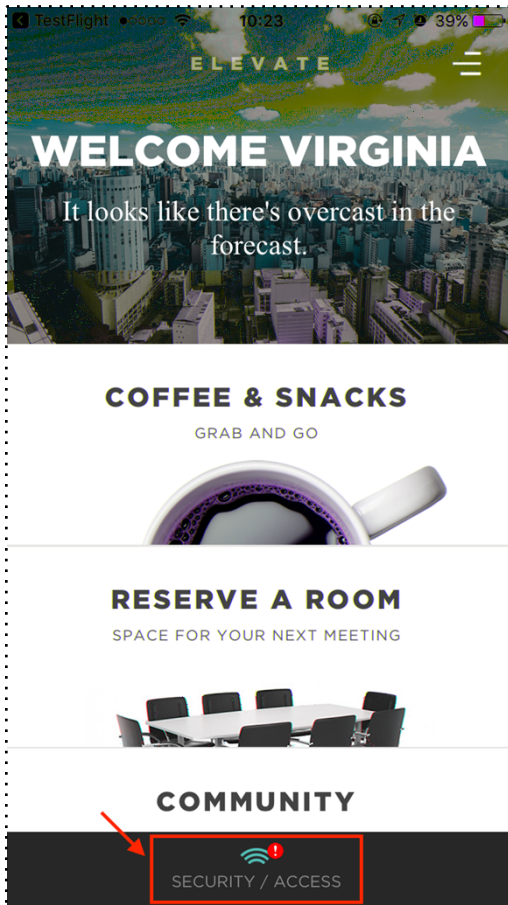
TestFlight 10:23 39%

ELEVATE

WELCOME VIRGINIA

It looks like there's overcast in the forecast.

COFFEE & SNACKS

GRAB AND GO

RESERVE A ROOM

SPACE FOR YOUR NEXT MEETING

COMMUNITY

!

SECURITY / ACCESS